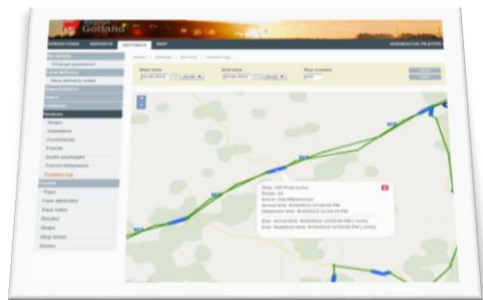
Gotland

OPERATIONS REPORTS SETTINGS MAP

Change password

New delivery notes

Audio packages

Positions log

Fare attributes

Stop times

Start time End time Bus number

Bus: Start time: Depature time: